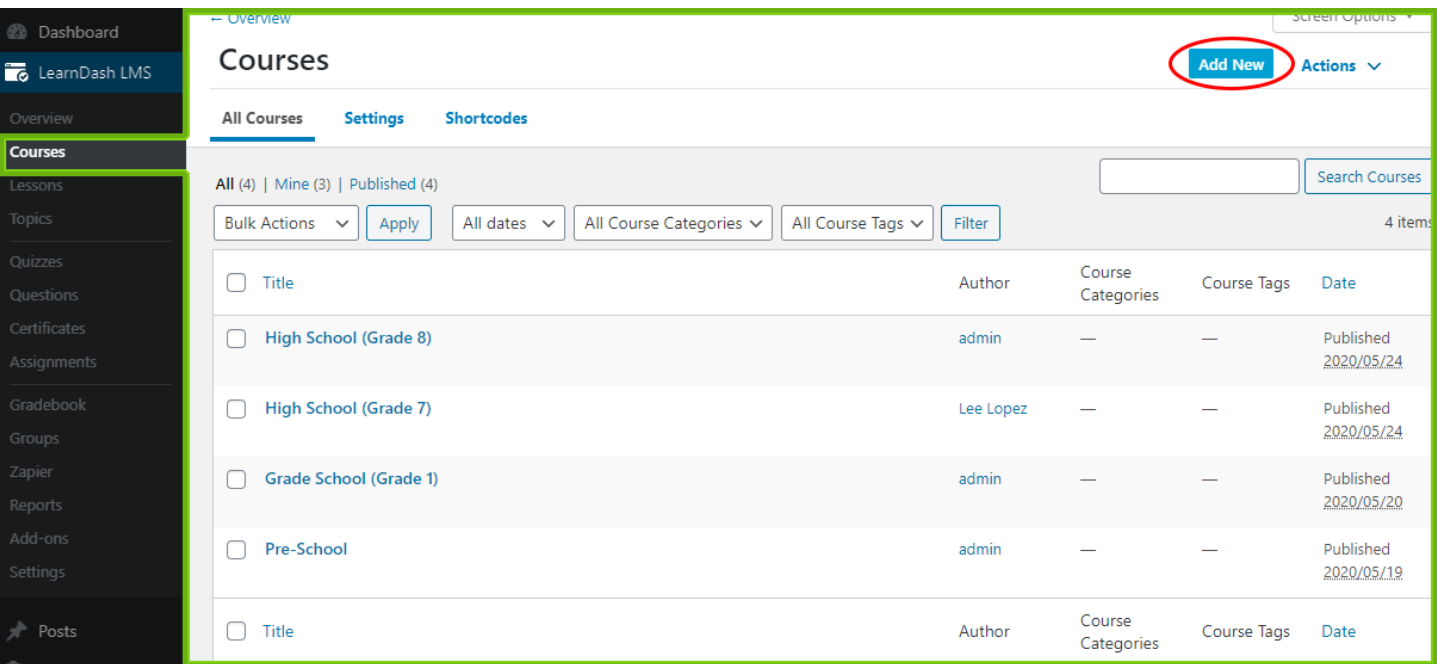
Dashboard
LearnDash LMS
Overview
Courses
Lessons
Topics
Quizzes
Questions
Certificates
Assignments
Gradebook
Groups
Zapier
Reports
Add-ons
Settings
Posts

← Overview
Screen Options ▾

Courses

Add New
Actions

All Courses
Settings
Shortcodes

All (4) | Mine (3) | Published (4)

Search Courses

Bulk Actions
Apply
All dates
All Course Categories
All Course Tags
Filter
4 items

| | Title | Author | Course Categories | Course Tags | Date |
|---|---|---|---|---|---|
| | High School (Grade 8) | admin | — | — | Published 2020/05/24 |
| | High School (Grade 7) | Lee Lopez | — | — | Published 2020/05/24 |
| | Grade School (Grade 1) | admin | — | — | Published 2020/05/20 |
| | Pre-School | admin | — | — | Published 2020/05/19 |
| | Title | Author | Course Categories | Course Tags | Date |